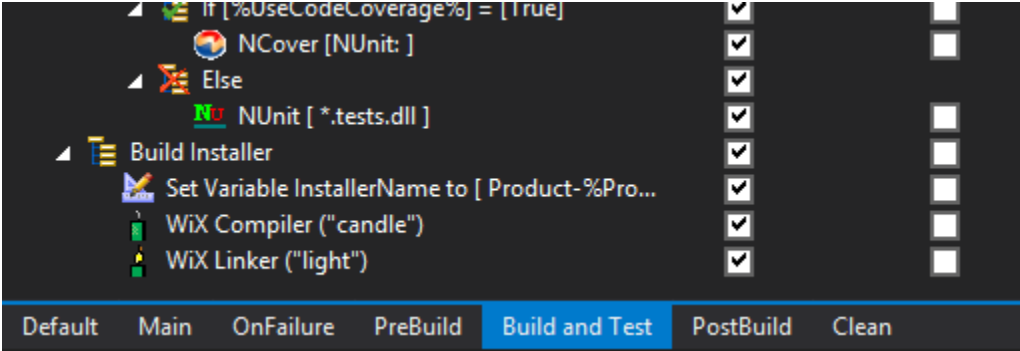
If [%UseCodeCoverage%] = [True]
NCover [NUnit: ]
Else
NU NUnit [ *.tests.dll ]
Build Installer
Set Variable InstallerName to [ Product-%Pro...
WiX Compiler ("candle")
WiX Linker ("light")

Default Main OnFailure PreBuild Build and Test PostBuild Clean